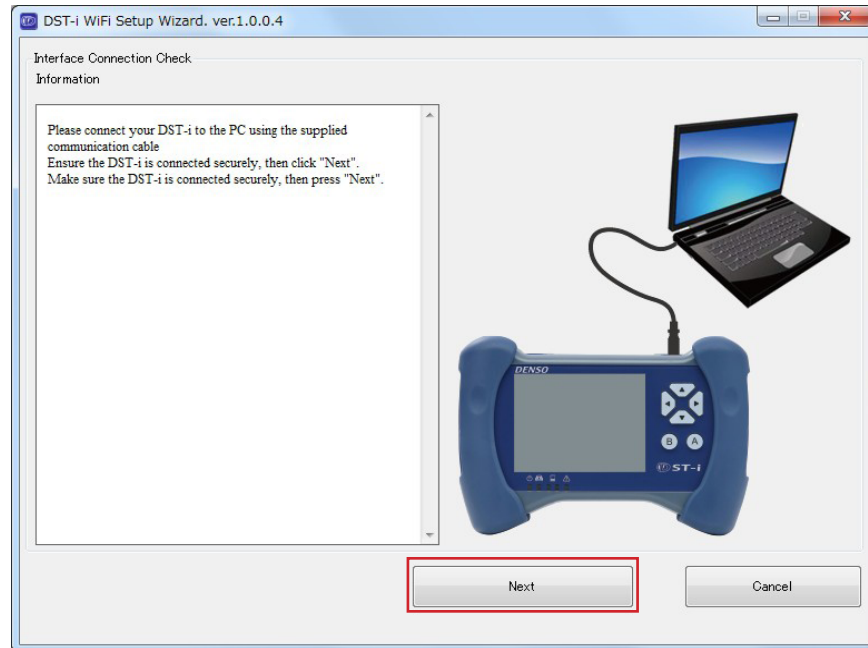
DST-i WiFi Setup Wizard. ver.1.0.0.4

Interface Connection Check

Information

Please connect your DST-i to the PC using the supplied communication cable
Ensure the DST-i is connected securely, then click "Next".
Make sure the DST-i is connected securely, then press "Next".

DENSO

B A

ST-i

Next

Cancel